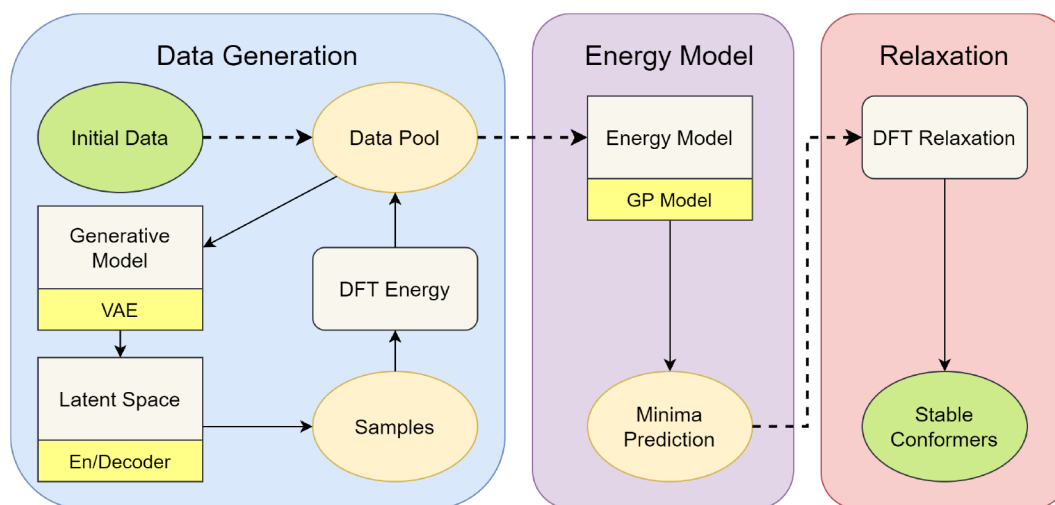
Data Generation

Initial Data

Data Pool

Generative Model

VAE

DFT Energy

Latent Space

En/Decoder

Samples

Energy Model

Energy Model

GP Model

Minima Prediction

Relaxation

DFT Relaxation

Stable Conformers